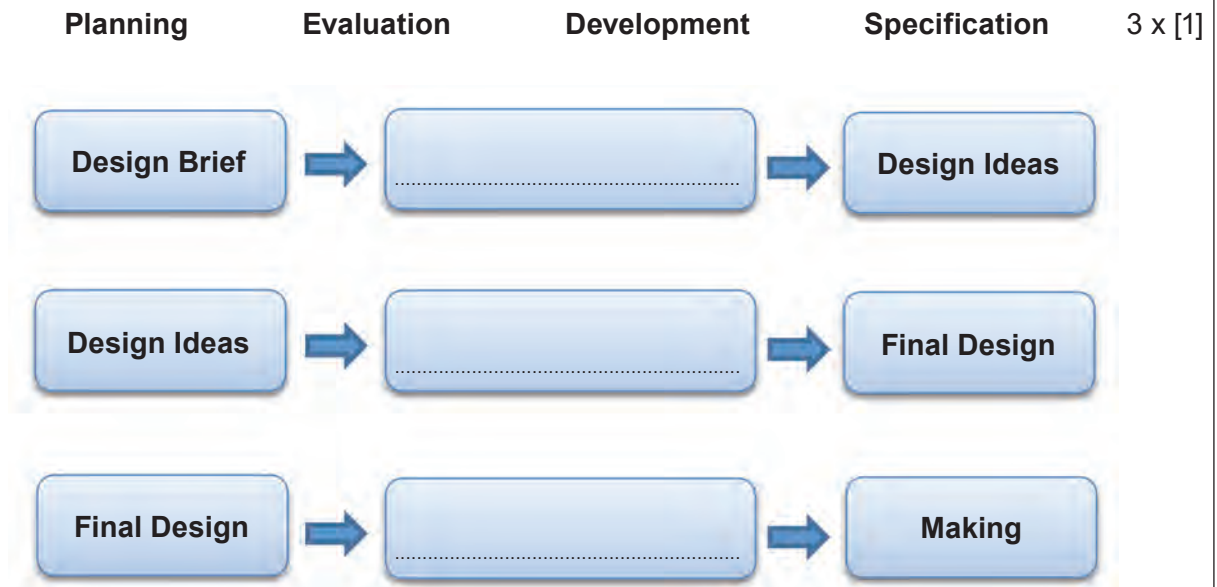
Planning Evaluation Development Specification 3 x [1]

Design Brief → ............................................................ → Design Ideas

Design Ideas → ............................................................ → Final Design

Final Design → ............................................................ → Making